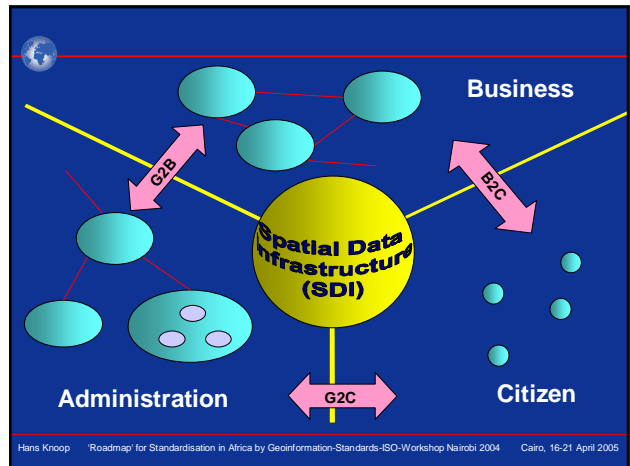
Business

G2B

B2C

Spatial Data Infrastructure (SDI)

Administration

G2C

Citizen

Hans Knoop 'Roadmap' for Standardisation in Africa by Geoinformation-Standards-ISO-Workshop Nairobi 2004 Cairo, 16-21 April 2005